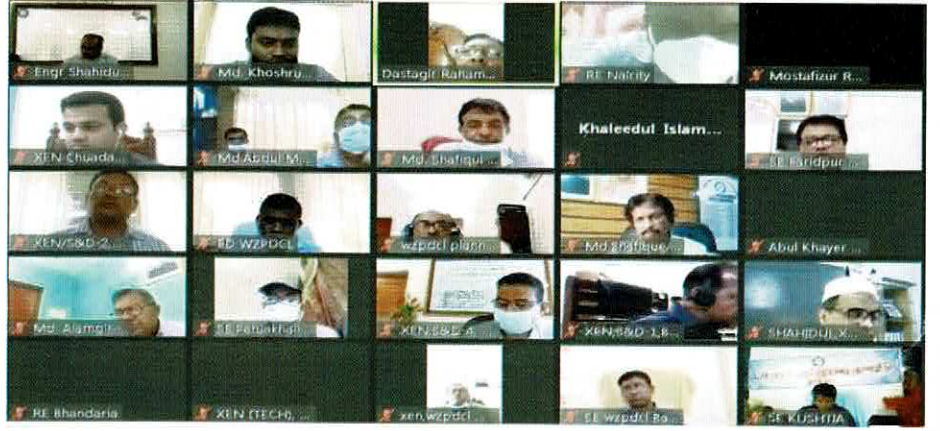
Engr Shahidu...
Md. Khoshru...
Dastagir Rahim...
RE Nalrity
Mostafizur R...
XEN Chuada...
Md Abdul M...
Md. Shafiqul...
Khaleedul Islam...
SE Faridpur...
XEN/S&D-2...
ED WZPDCL
wzpdcl plann...
Md shafique...
Abul Khayer...
Md. Alamgir...
SE Patuakhali
XEN S&D-4...
XEN,S&D-1,B...
SHAHIDUL X...
RE Bhandaria
XEN (TECH)...
xen wzpdcl...
SE wzpdcl Ba...
SE KUSHTIA